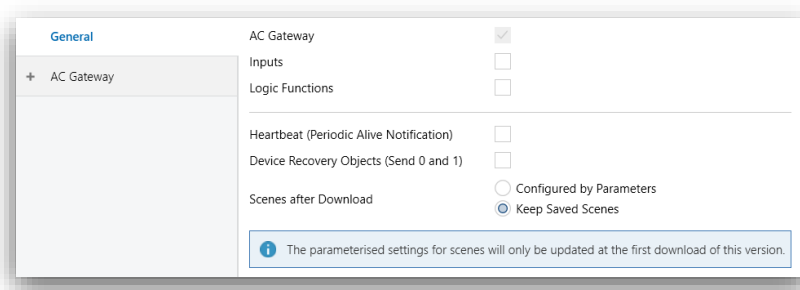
General

+ AC Gateway

AC Gateway
Inputs
Logic Functions

Heartbeat (Periodic Alive Notification)
Device Recovery Objects (Send 0 and 1)
Scenes after Download
Configured by Parameters
Keep Saved Scenes

The parameterised settings for scenes will only be updated at the first download of this version.